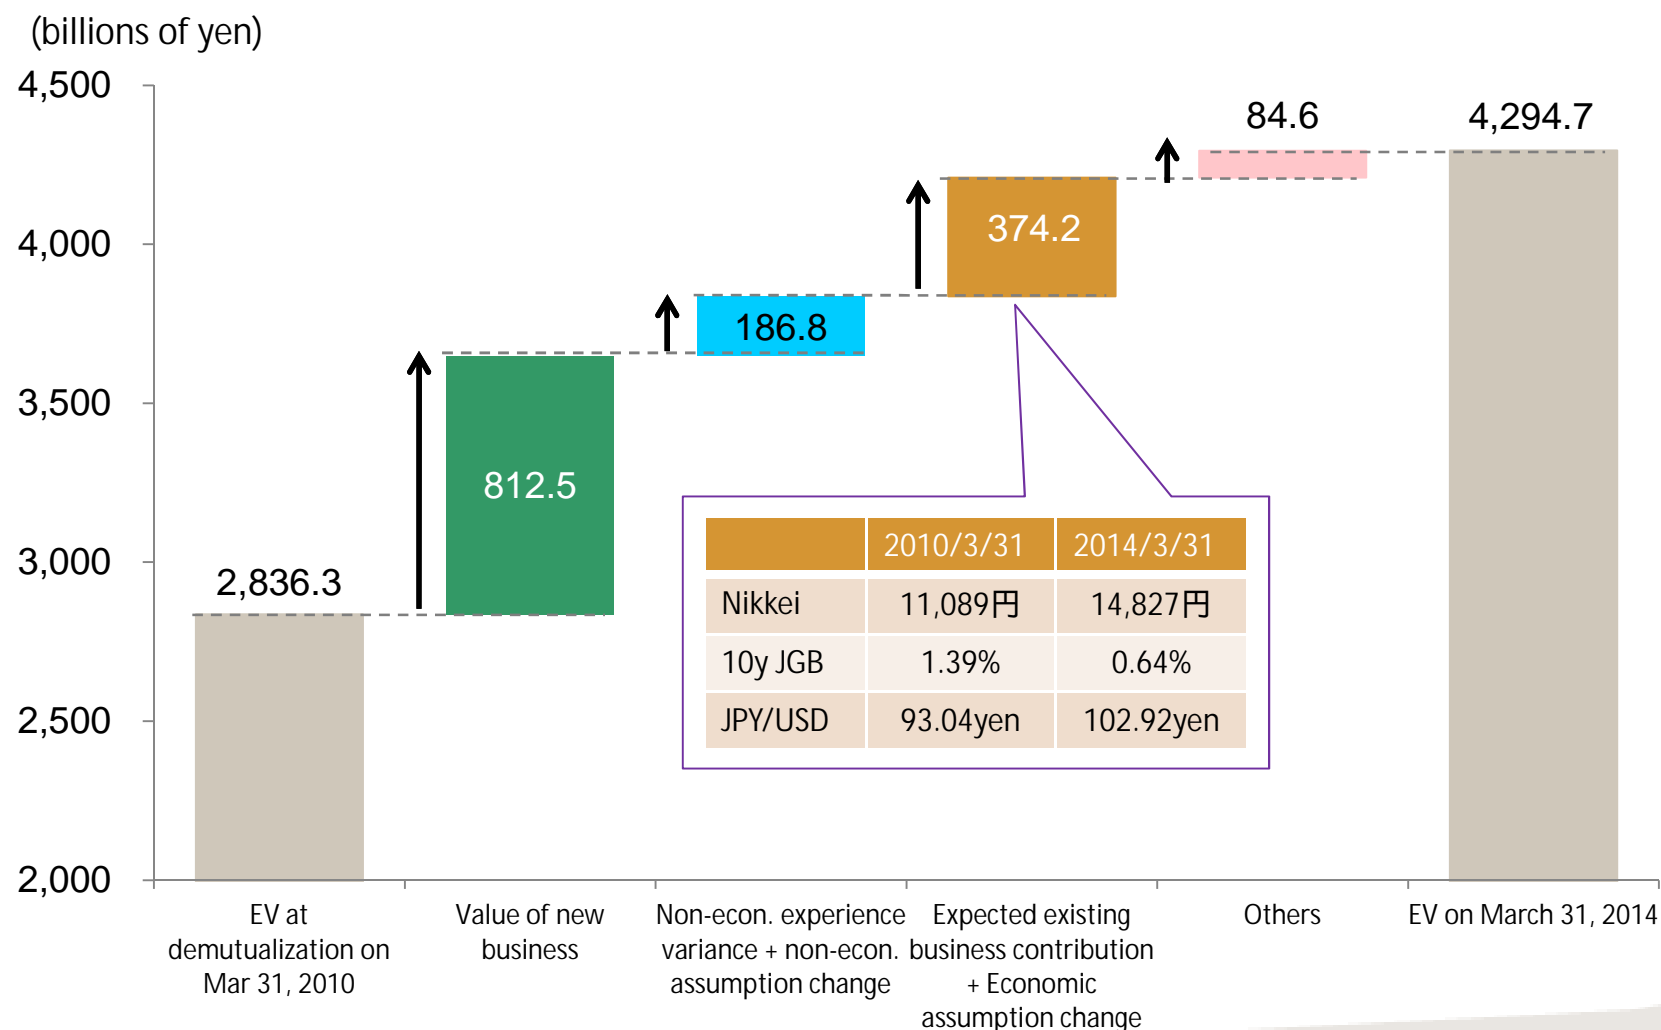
(billions of yen)

4,500
4,000
3,500
3,000
2,500
2,000

2,836.3
812.5
186.8
374.2
84.6
4,294.7

|  | 2010/3/31 | 2014/3/31 |
|---|---|---|
| Nikkei | 11,089円 | 14,827円 |
| 10y JGB | 1.39% | 0.64% |
| JPY/USD | 93.04yen | 102.92yen |

EV at demutualization on Mar 31, 2010

Value of new business

Non-econ. experience variance + non-econ. assumption change

Expected existing business contribution + Economic assumption change

Others

EV on March 31, 2014